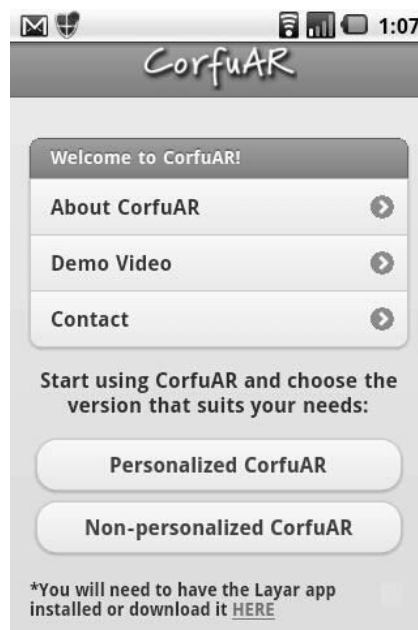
1:07

CorfuAR

Welcome to CorfuAR!

About CorfuAR

Demo Video

Contact

Start using CorfuAR and choose the version that suits your needs:

Personalized CorfuAR

Non-personalized CorfuAR

*You will need to have the Layar app installed or download it HERE